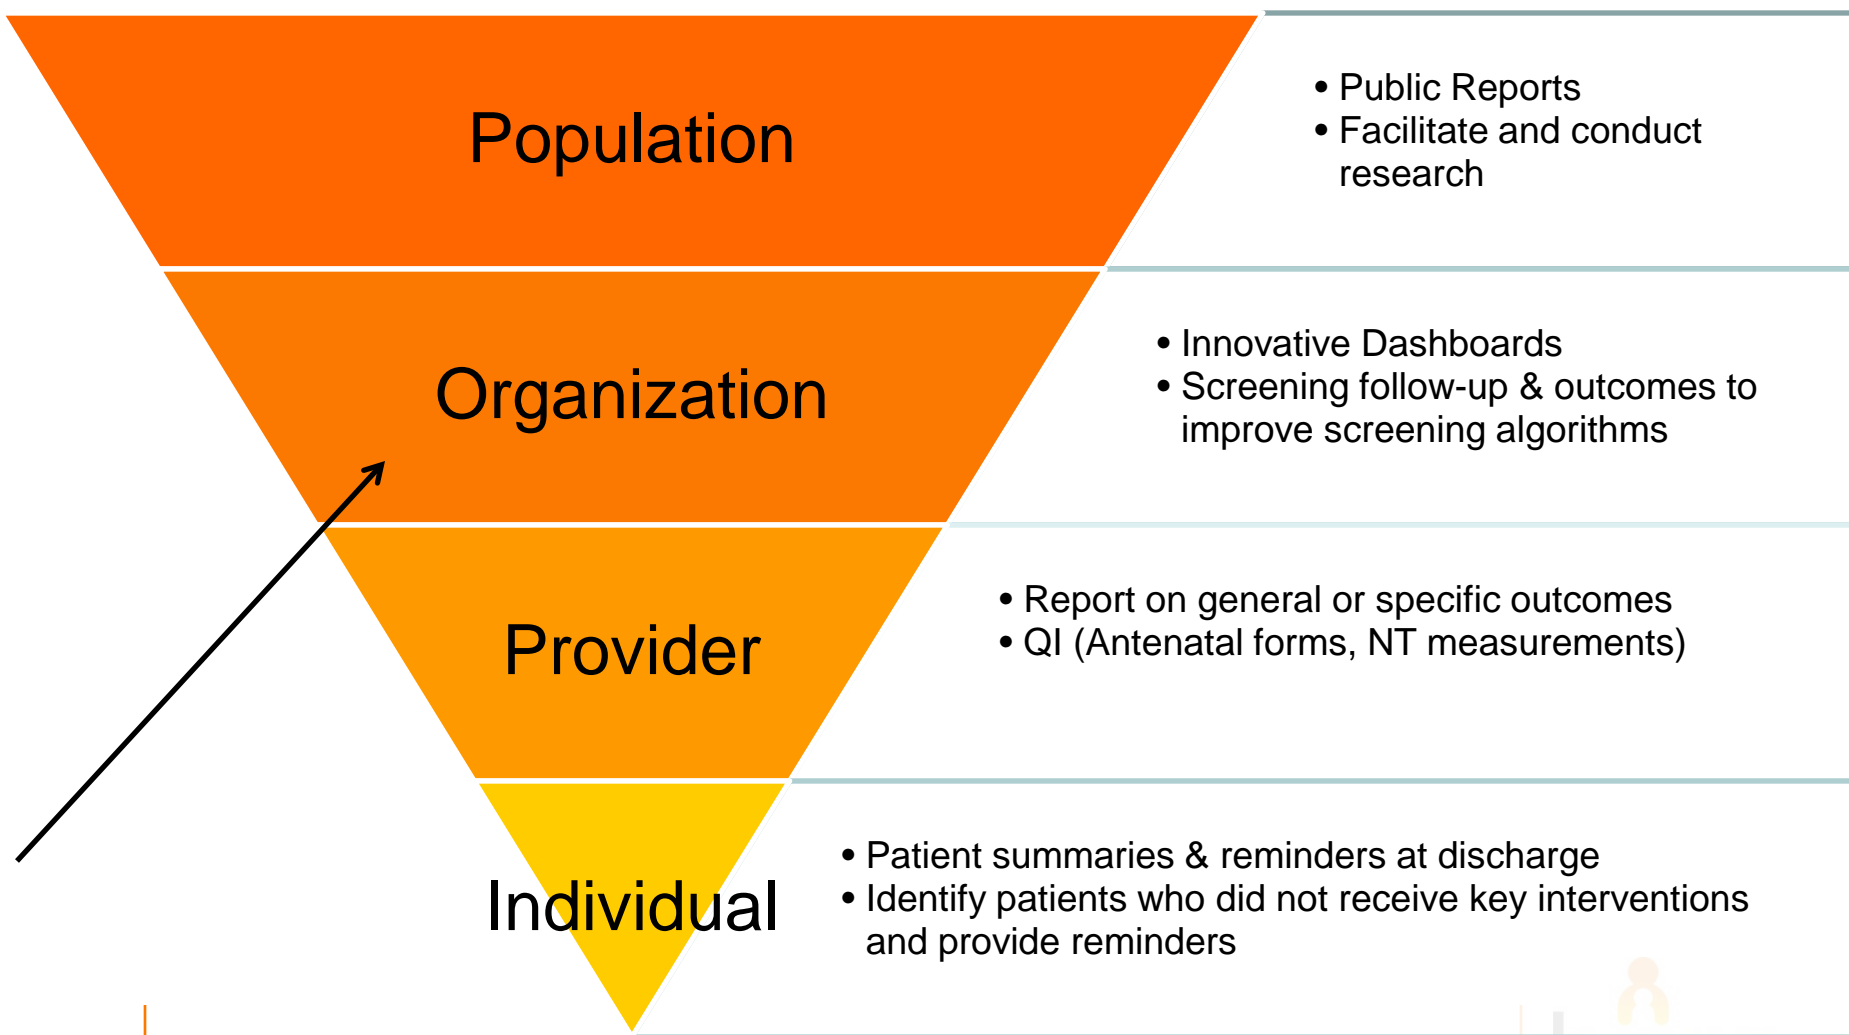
Population

• Public Reports
• Facilitate and conduct research

Organization

• Innovative Dashboards
• Screening follow-up & outcomes to improve screening algorithms

Provider

• Report on general or specific outcomes
• QI (Antenatal forms, NT measurements)

Individual

• Patient summaries & reminders at discharge
• Identify patients who did not receive key interventions and provide reminders